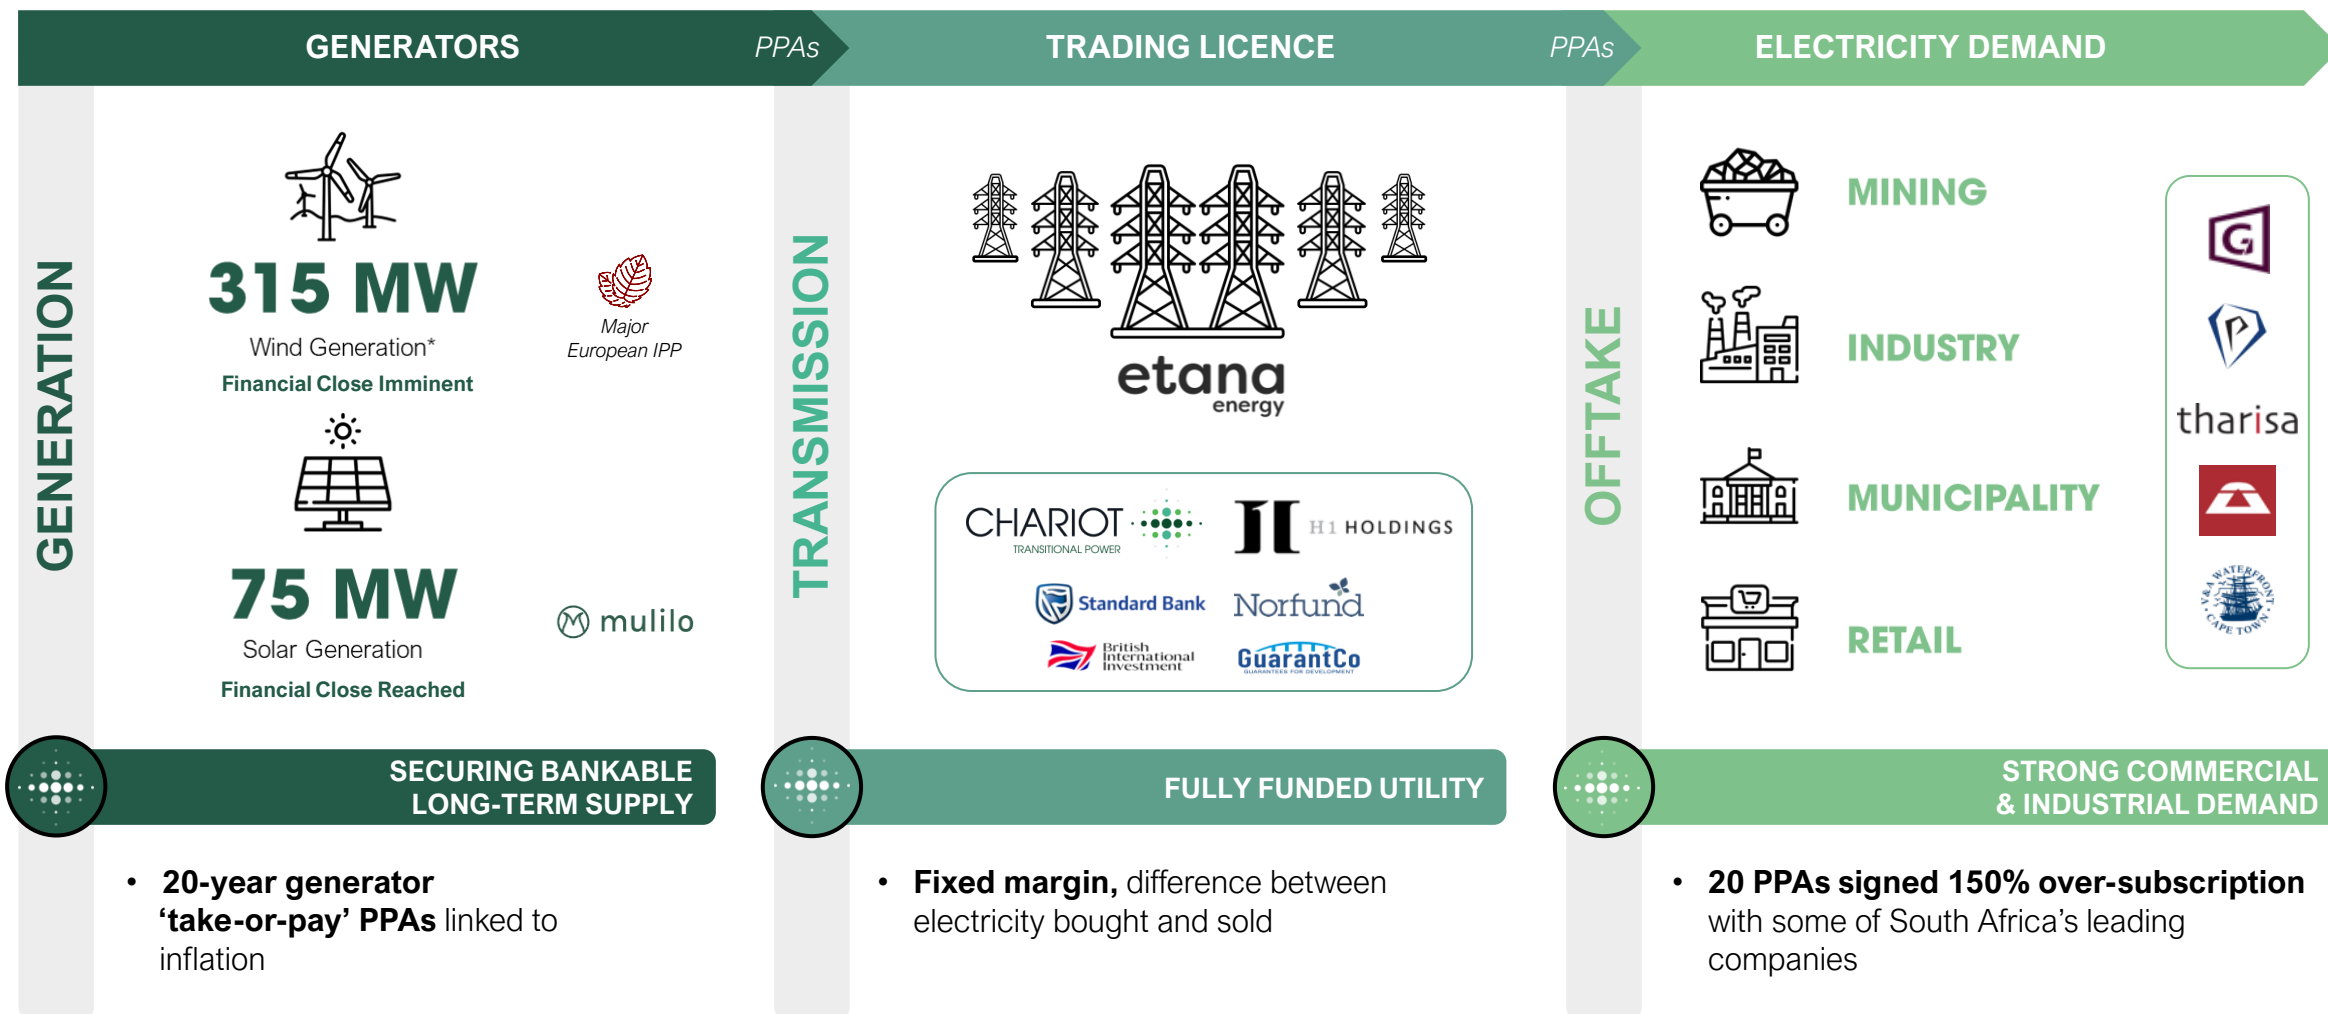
GENERATORS PPAs TRADING LICENCE PPAs ELECTRICITY DEMAND

GENERATION

315 MW
Wind Generation*
Financial Close Imminent

Major European IPP

75 MW
Solar Generation
Financial Close Reached

mulilo

SECURING BANKABLE LONG-TERM SUPPLY

• 20-year generator ‘take-or-pay’ PPAs linked to inflation

TRANSMISSION

etana energy

CHARIOT TRANSITIONAL POWER
H1 HOLDINGS
Standard Bank
Norfund
British International Investment
GuarantCo

FULLY FUNDED UTILITY

• Fixed margin, difference between electricity bought and sold

OFFTAKE

MINING
INDUSTRY
MUNICIPALITY
RETAIL

tharisa
V&A WATERFRONT CAPE TOWN

STRONG COMMERCIAL & INDUSTRIAL DEMAND

• 20 PPAs signed 150% over-subscription with some of South Africa’s leading companies